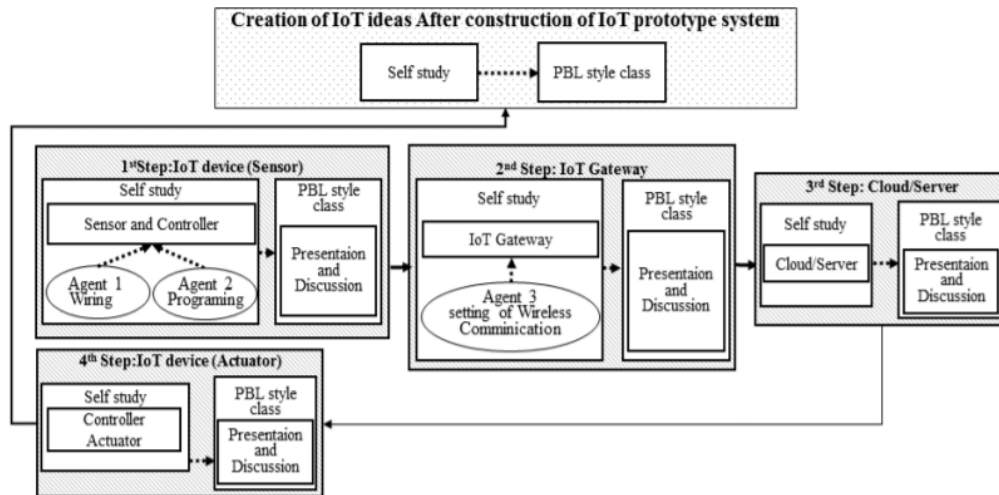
Creation of IoT ideas After construction of IoT prototype system

Self study

PBL style class

1$^{st}$Step:IoT device (Sensor)

Self study

Sensor and Controller

Agent 1 Wiring

Agent 2 Programing

PBL style class

Presentaion and Discussion

2$^{nd}$ Step: IoT Gateway

Self study

IoT Gateway

Agent 3 setting of Wireless Comminication

PBL style class

Presentaion and Discussion

3$^{rd}$ Step: Cloud/Server

Self study

Cloud/Server

PBL style class

Presentaion and Discussion

4$^{th}$ Step:IoT device (Actuator)

Self study

Controller Actuator

PBL style class

Presentaion and Discussion